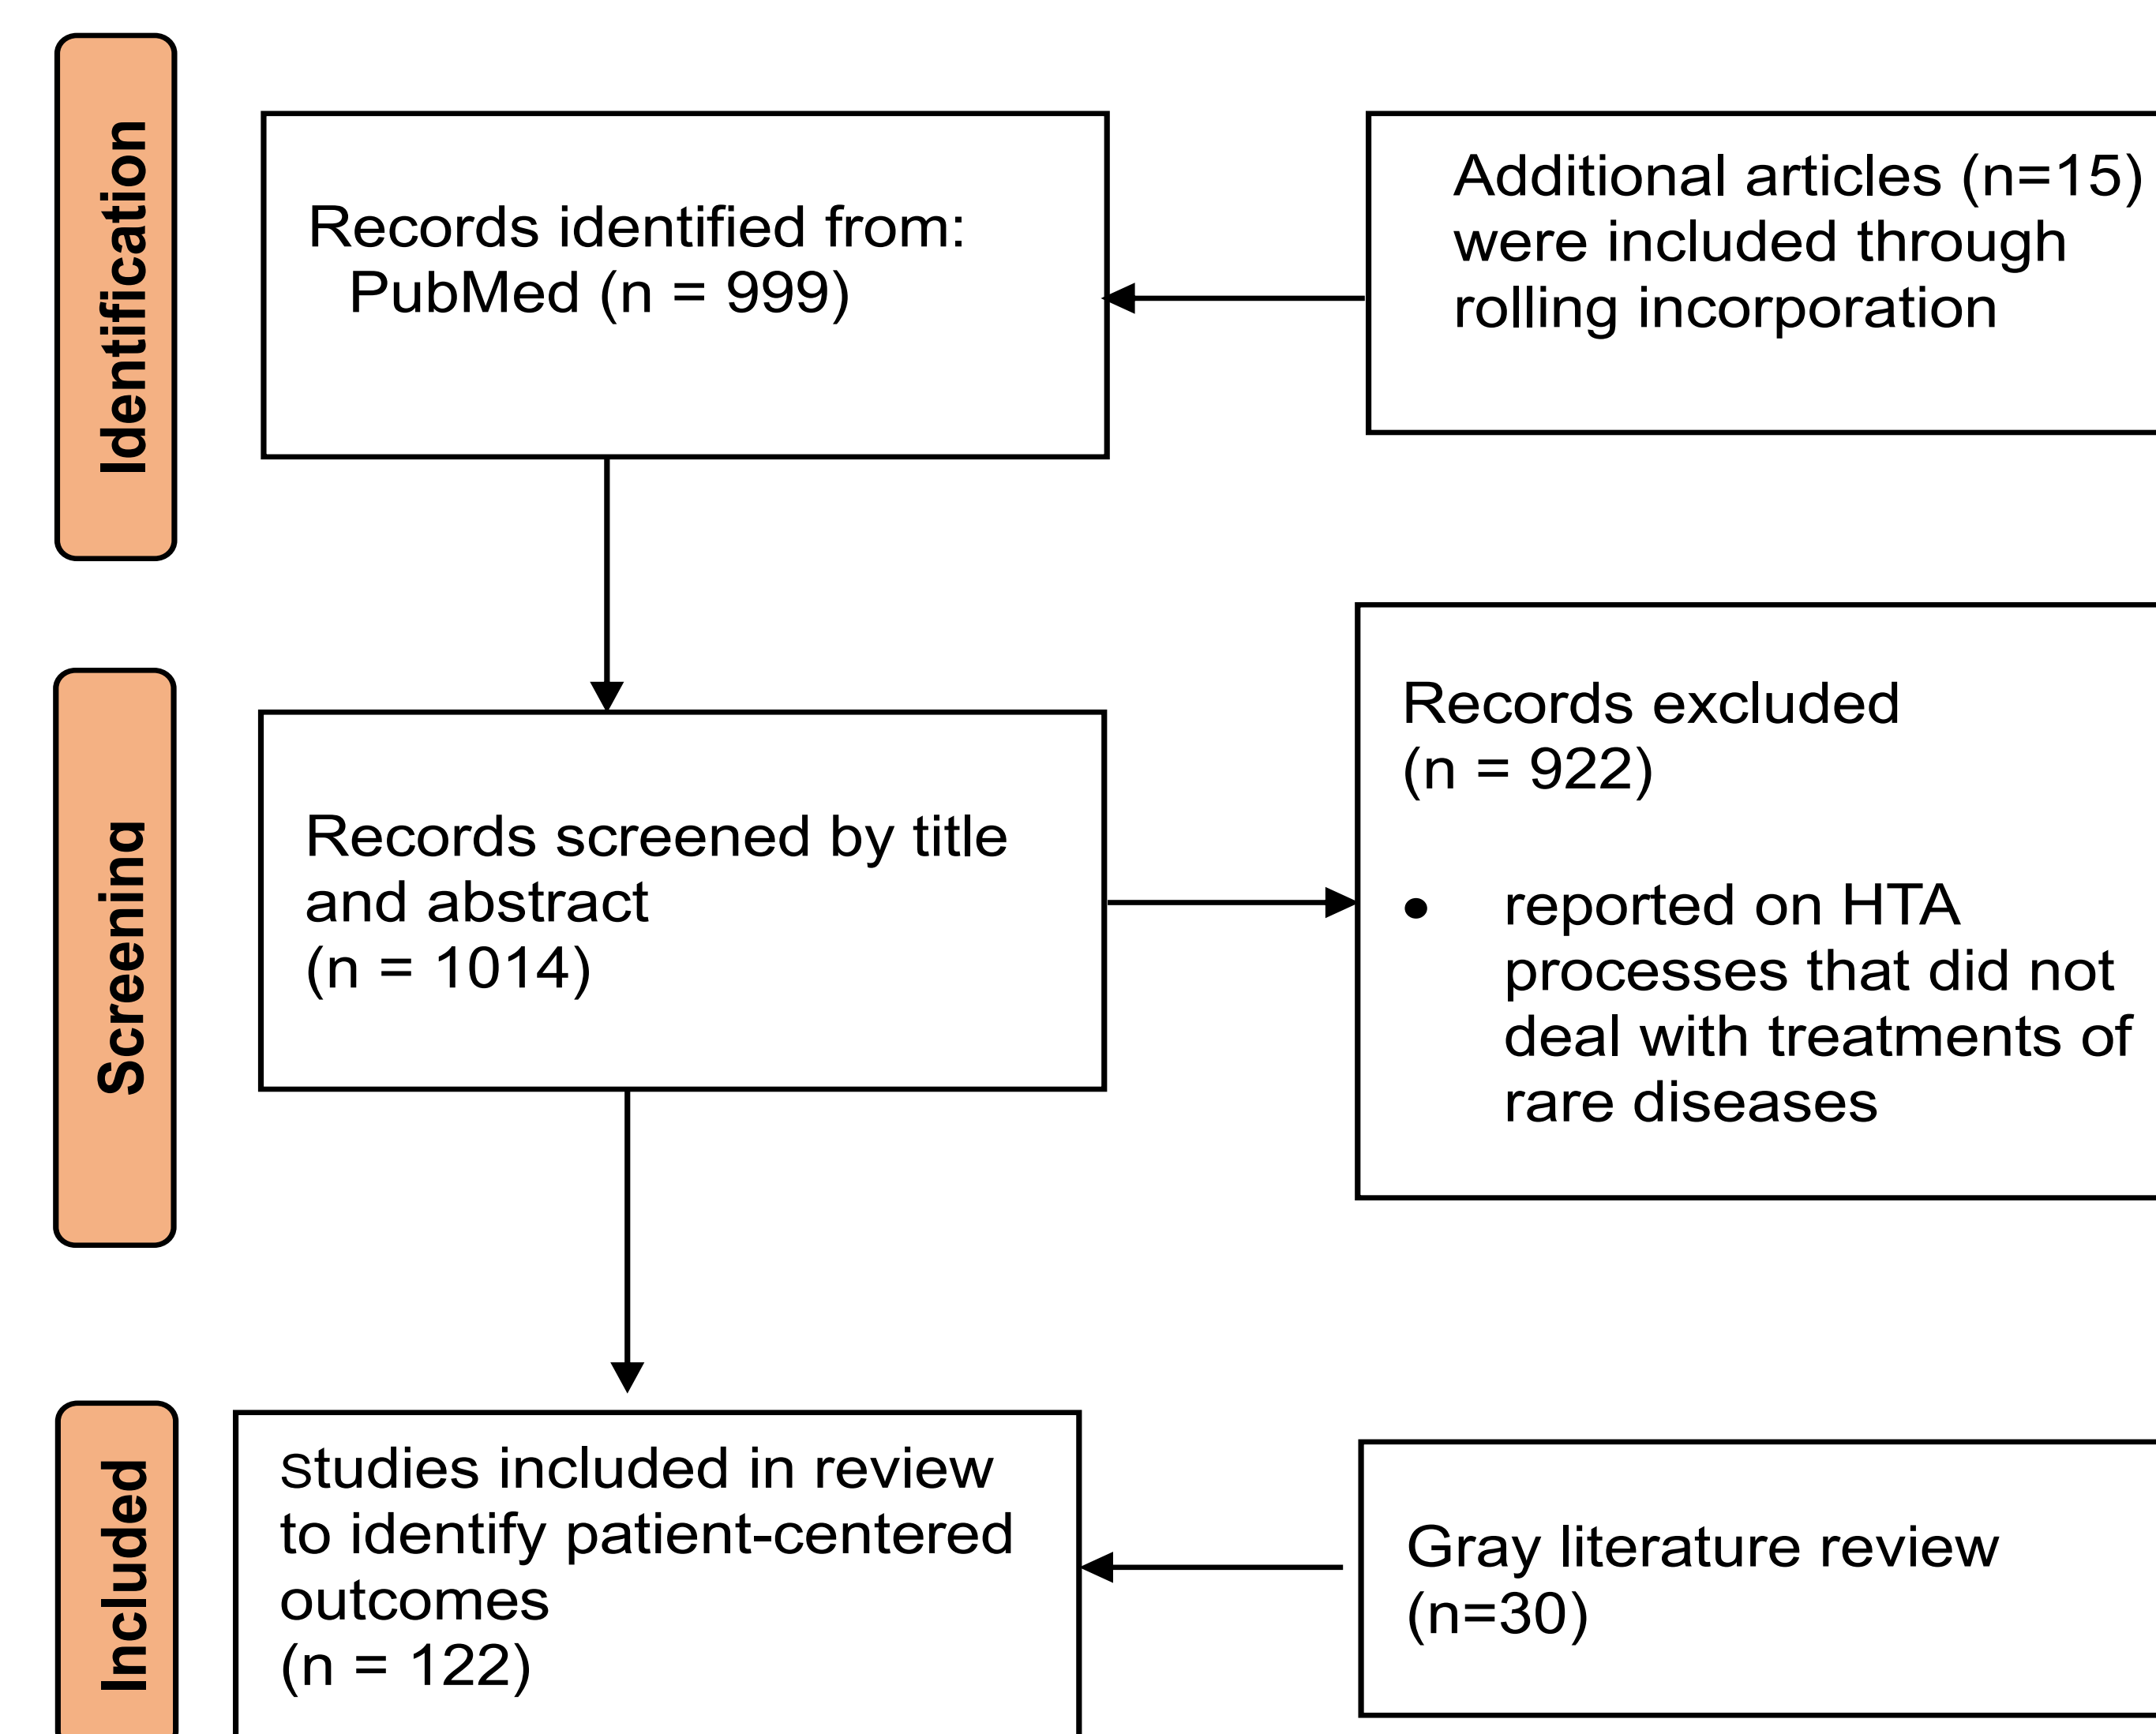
Identification

Records identified from:
PubMed (n = 999)

Additional articles (n=15) were included through rolling incorporation

Screening

Records screened by title and abstract
(n = 1014)

Records excluded
(n = 922)

• reported on HTA processes that did not deal with treatments of rare diseases

Included

Studies included in review to identify patient-centered outcomes
(n = 122)

Gray literature review
(n=30)